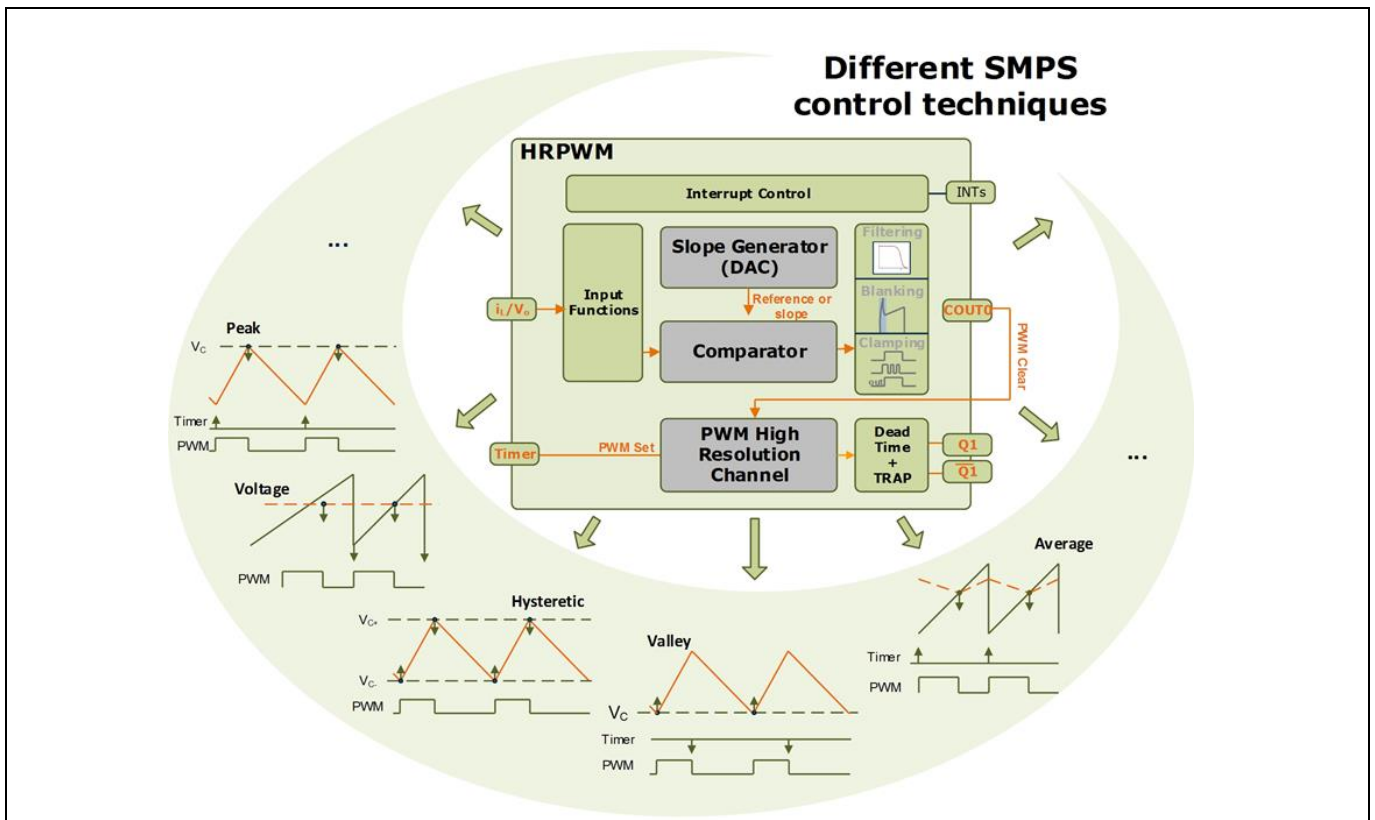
Different SMPS control techniques

HRPWM

Interrupt Control

INTs

Input Functions

Slope Generator (DAC)

Reference or slope

Comparator

Filtering

Blanking

Clamping

$i_L/V_o$

COUT0

PWM Clear

Timer

PWM Set

PWM High Resolution Channel

Dead Time + TRAP

Q1

Q1

...

Peak

$V_C$

Timer

PWM

Voltage

PWM

Hysteretic

$V_{C+}$

$V_{C-}$

PWM

Valley

$V_C$

Timer

PWM

Average

Timer

PWM

...